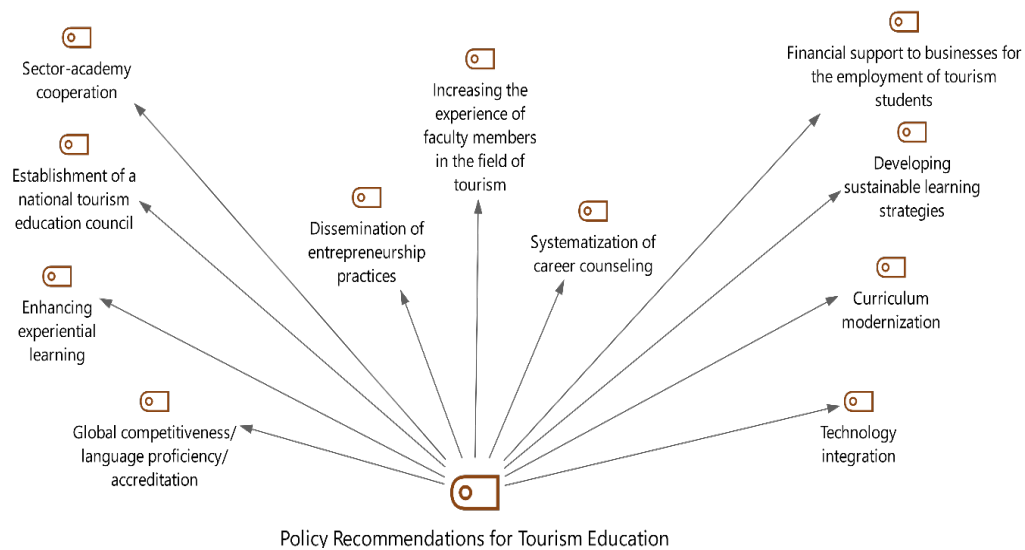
Sector-academy cooperation

Establishment of a national tourism education council

Enhancing experiential learning

Global competitiveness/ language proficiency/ accreditation

Dissemination of entrepreneurship practices

Increasing the experience of faculty members in the field of tourism

Systematization of career counseling

Financial support to businesses for the employment of tourism students

Developing sustainable learning strategies

Curriculum modernization

Technology integration

Policy Recommendations for Tourism Education